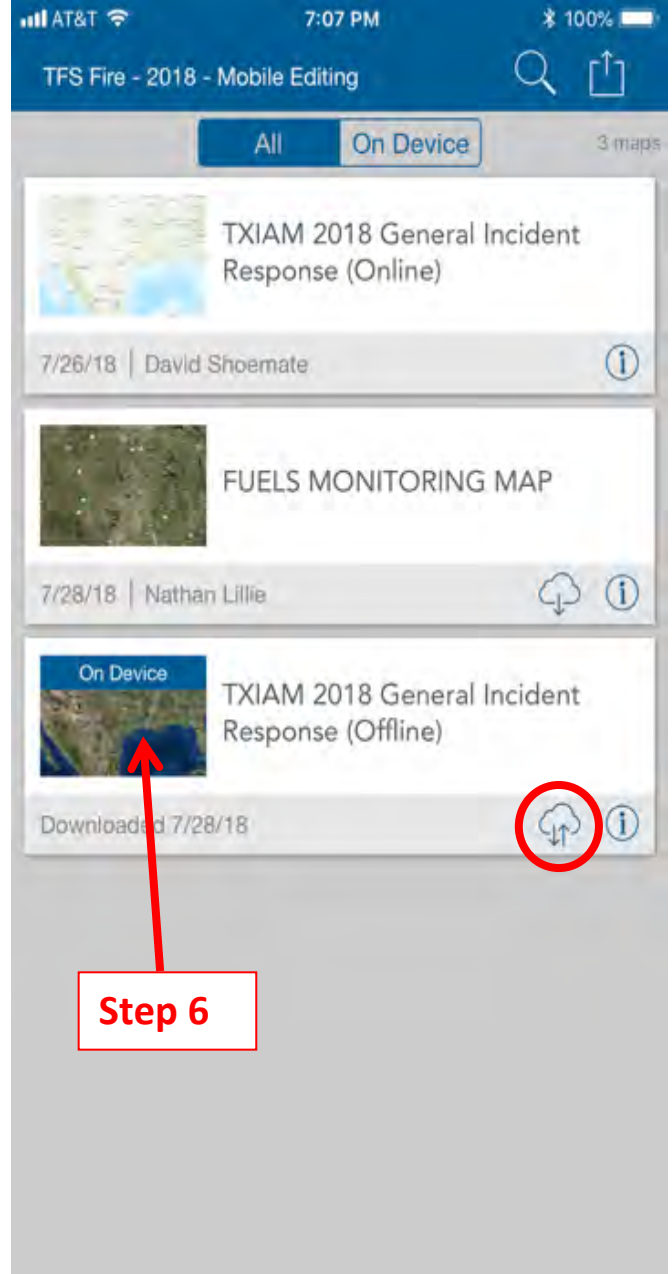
AT&T 7:07 PM 100%

TFS Fire - 2018 - Mobile Editing

All On Device 3 maps

TXIAM 2018 General Incident Response (Online)

7/26/18 | David Shoemate

FUELS MONITORING MAP

7/28/18 | Nathan Lillie

On Device

TXIAM 2018 General Incident Response (Offline)

Downloaded 7/28/18

Step 6